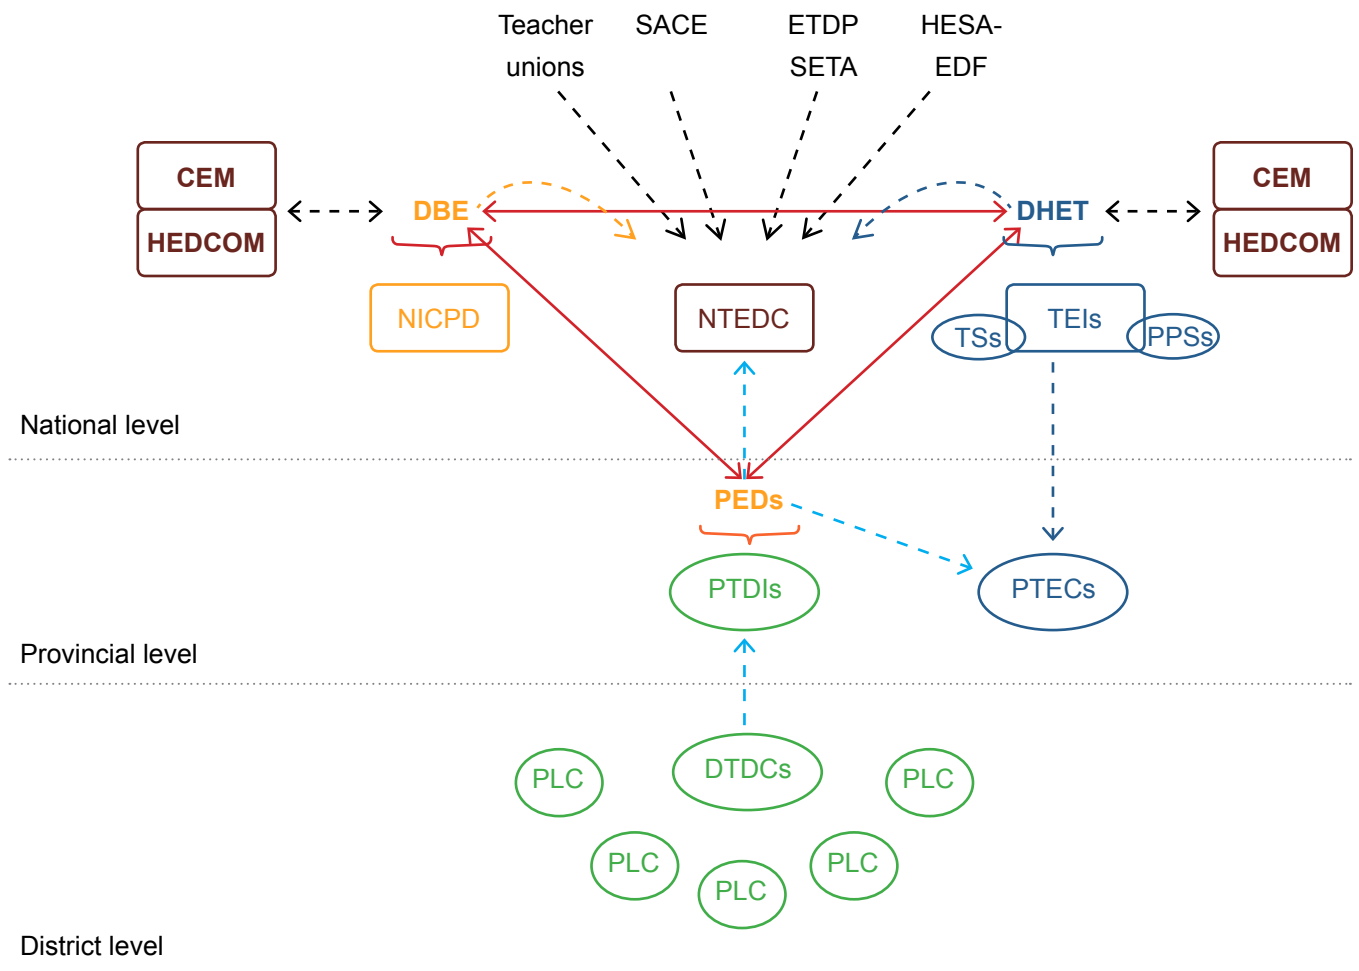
Teacher unions

SACE

ETDP SETA

HESA-EDF

CEM

HEDCOM

DBE

DHET

CEM

HEDCOM

NICPD

NTEDC

TSs

TEIs

PPSs

National level

PEDs

PTDIs

PTECs

Provincial level

PLC

DTDCs

PLC

PLC

PLC

PLC

District level